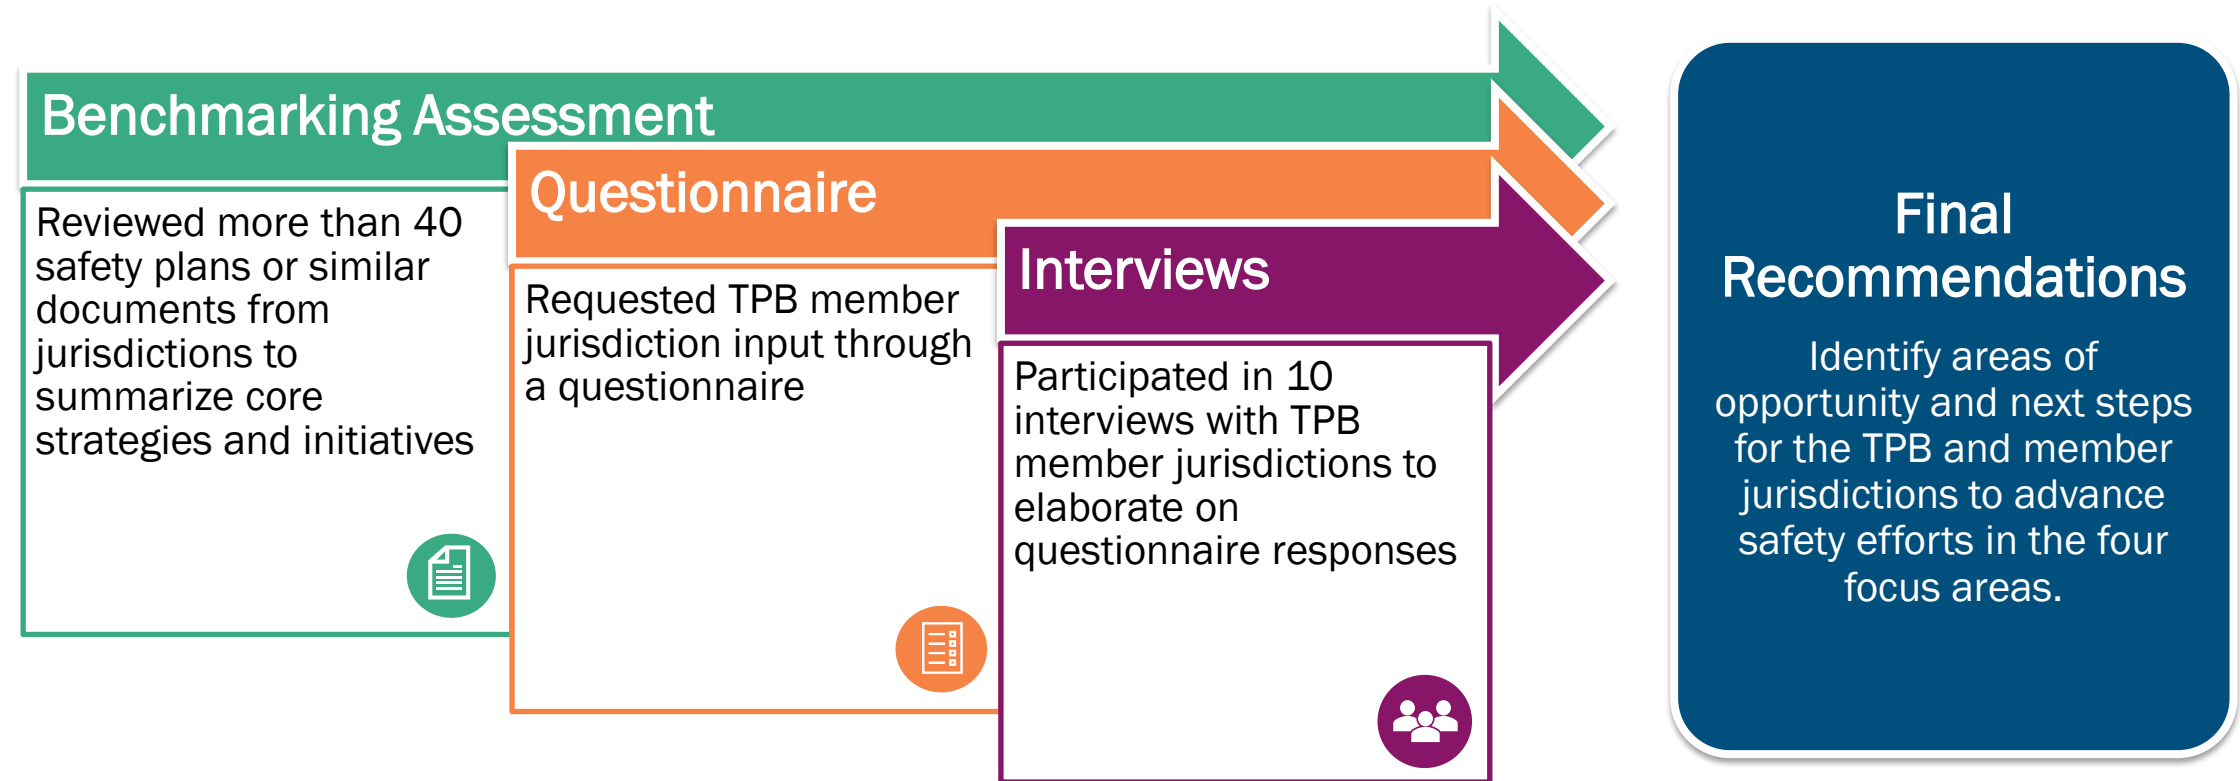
Benchmarking Assessment

Reviewed more than 40 safety plans or similar documents from jurisdictions to summarize core strategies and initiatives

Questionnaire

Requested TPB member jurisdiction input through a questionnaire

Interviews

Participated in 10 interviews with TPB member jurisdictions to elaborate on questionnaire responses

Final Recommendations

Identify areas of opportunity and next steps for the TPB and member jurisdictions to advance safety efforts in the four focus areas.